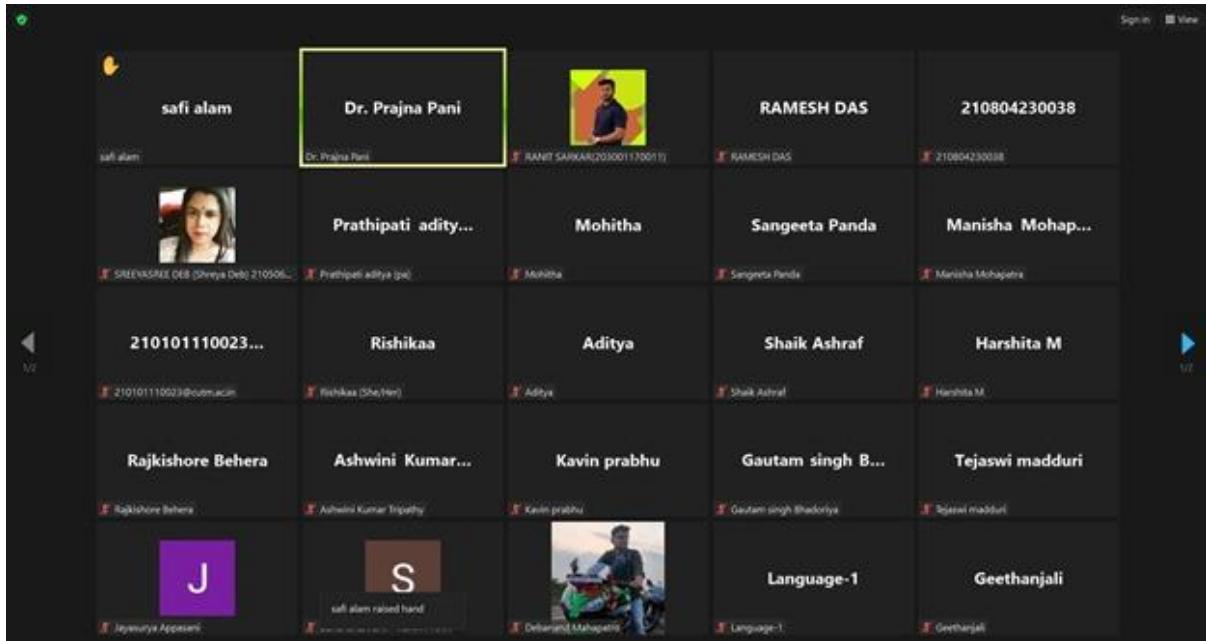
Sign in View

safi alam
safi alam

Dr. Prajna Pani
Dr. Prajna Pani

RANIT SARKAR(2030011170011)

RAMESH DAS
RAMESH DAS

210804230038
210804230038

SREEYASREE DEB (Shreya Deb) 210506...

Prathipati adity...
Prathipati aditya (pa)

Mohitha
Mohitha

Sangeeta Panda
Sangeeta Panda

Manisha Mohap...
Manisha Mohapatra

210101110023...
210101110023@cutm.ac.in

Rishikaa
Rishikaa (She/Her)

Aditya
Aditya

Shaik Ashraf
Shaik Ashraf

Harshita M
Harshita M

1/2

1/2

Rajkishore Behera
Rajkishore Behera

Ashwini Kumar...
Ashwini Kumar Tripathy

Kavin prabhu
Kavin prabhu

Gautam singh B...
Gautam singh Bhadoriya

Tejaswi madduri
Tejaswi madduri

J
Jayasurya Appasani

S
safi alam raised hand
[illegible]

Debanand Mahapatra

Language-1
Language-1

Geethanjali
Geethanjali